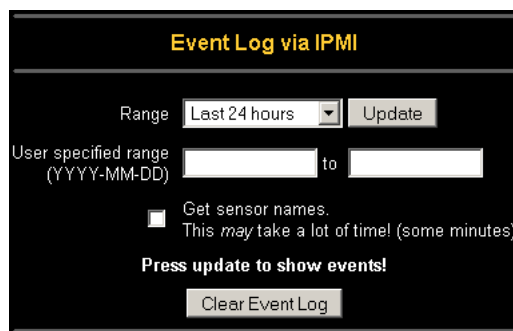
Event Log via IPMI

Range Last 24 hours Update

User specified range (YYYY-MM-DD) to

Get sensor names.
This *may* take a lot of time! (some minutes)

**Press update to show events!**

Clear Event Log